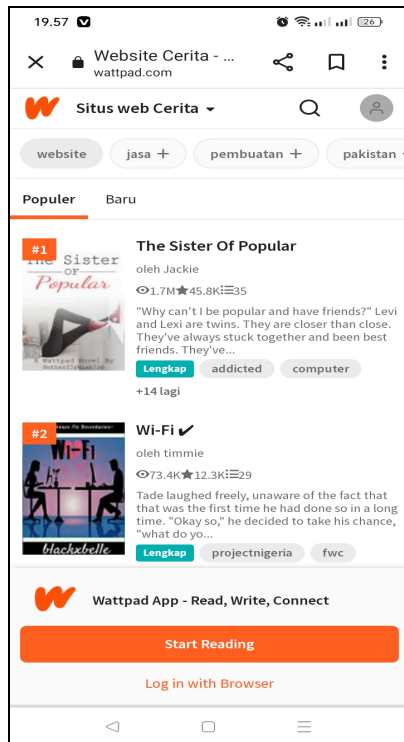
19.57

Website Cerita - ...
wattpad.com

Situs web Cerita

website
jasa +
pembuatan +
pakistan

Populer
Baru

#1
The Sister of Popular
A Wattpad Novel By
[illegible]

The Sister Of Popular
oleh Jackie
1.7M 45.8K 35
"Why can't I be popular and have friends?" Levi and Lexi are twins. They are closer than close. They've always stuck together and been best friends. They've...
Lengkap
addicted
computer
+14 lagi

#2
Wi-Fi
blackxbelle

Wi-Fi
oleh timmie
73.4K 12.3K 29
Tade laughed freely, unaware of the fact that that was the first time he had done so in a long time. "Okay so," he decided to take his chance, "what do yo...
Lengkap
projectnigeria
fwc

Wattpad App - Read, Write, Connect
Start Reading
Log in with Browser